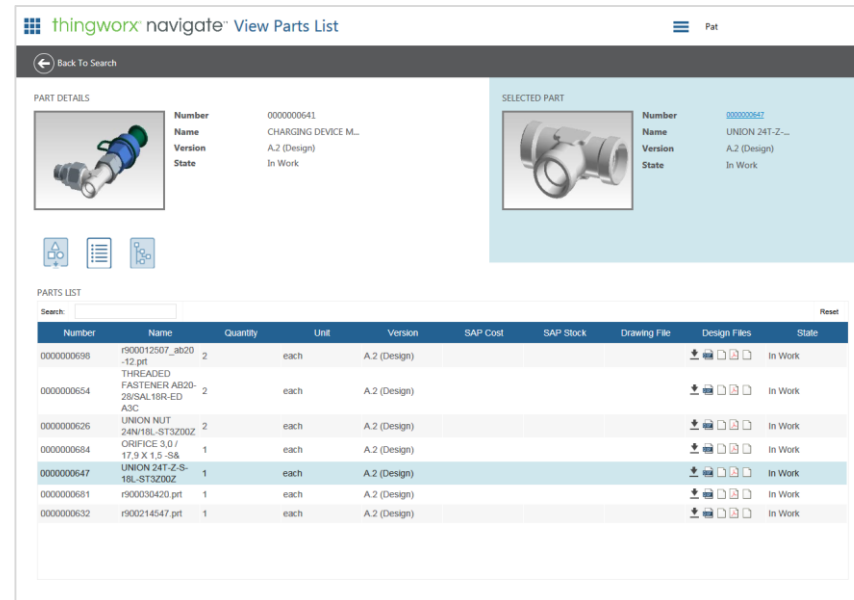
thingworx navigate™ View Parts List

Pat

Back To Search

PART DETAILS

| | |
|---|---|
| Number | 0000000641 |
| Name | CHARGING DEVICE M... |
| Version | A.2 (Design) |
| State | In Work |

SELECTED PART

| | |
|---|---|
| Number | 0000000647 |
| Name | UNION 24T-Z-... |
| Version | A.2 (Design) |
| State | In Work |

PARTS LIST

Search:

Reset

| Number | Name | Quantity | Unit | Version | SAP Cost | SAP Stock | Drawing File | Design Files | State |
|---|---|---|---|---|---|---|---|---|---|
| 0000000698 | r900012507_ab20-12.prt | 2 | each | A.2 (Design) | | | | | In Work |
| 0000000654 | THREADED FASTENER AB20-28/SAL18R-ED A3C | 2 | each | A.2 (Design) | | | | | In Work |
| 0000000626 | UNION NUT 24N/18L-ST3Z00Z | 2 | each | A.2 (Design) | | | | | In Work |
| 0000000684 | ORIFICE 3,0 / 17,9 X 1,5 -S& | 1 | each | A.2 (Design) | | | | | In Work |
| 0000000647 | UNION 24T-Z-S-18L-ST3Z00Z | 1 | each | A.2 (Design) | | | | | In Work |
| 0000000681 | r900030420.prt | 1 | each | A.2 (Design) | | | | | In Work |
| 0000000632 | r900214547.prt | 1 | each | A.2 (Design) | | | | | In Work |